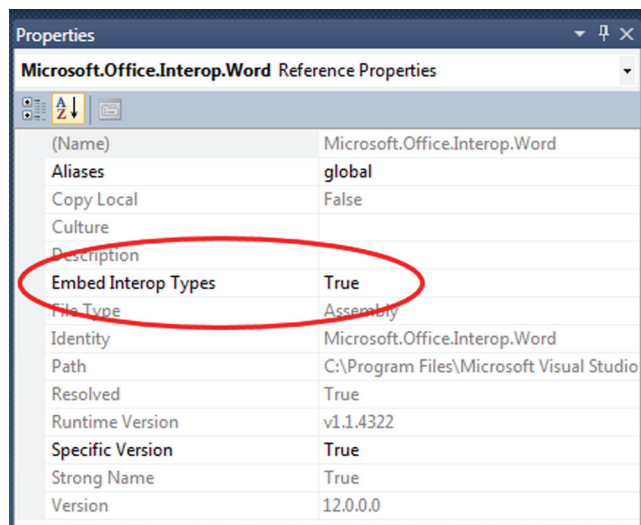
Properties

Microsoft.Office.Interop.Word Reference Properties

| | |
|---|---|
| (Name) | Microsoft.Office.Interop.Word |
| Aliases | global |
| Copy Local | False |
| Culture | |
| Description | |
| Embed Interop Types | True |
| File Type | Assembly |
| Identity | Microsoft.Office.Interop.Word |
| Path | C:\Program Files\Microsoft Visual Studio |
| Resolved | True |
| Runtime Version | v1.1.4322 |
| Specific Version | True |
| Strong Name | True |
| Version | 12.0.0.0 |